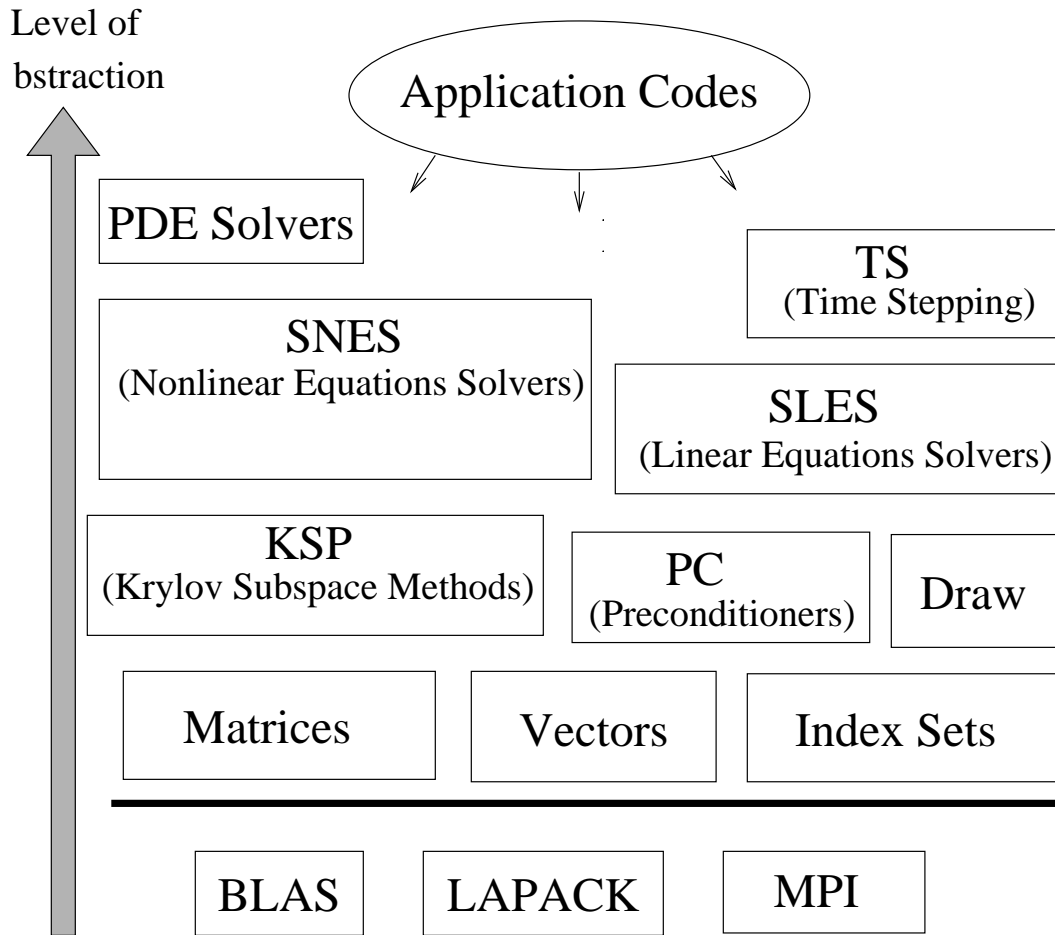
Level of
bstraction

Application Codes

PDE Solvers

TS
(Time Stepping)

SNES
(Nonlinear Equations Solvers)

SLES
(Linear Equations Solvers)

KSP
(Krylov Subspace Methods)

PC
(Preconditioners)

Draw

Matrices

Vectors

Index Sets

BLAS

LAPACK

MPI